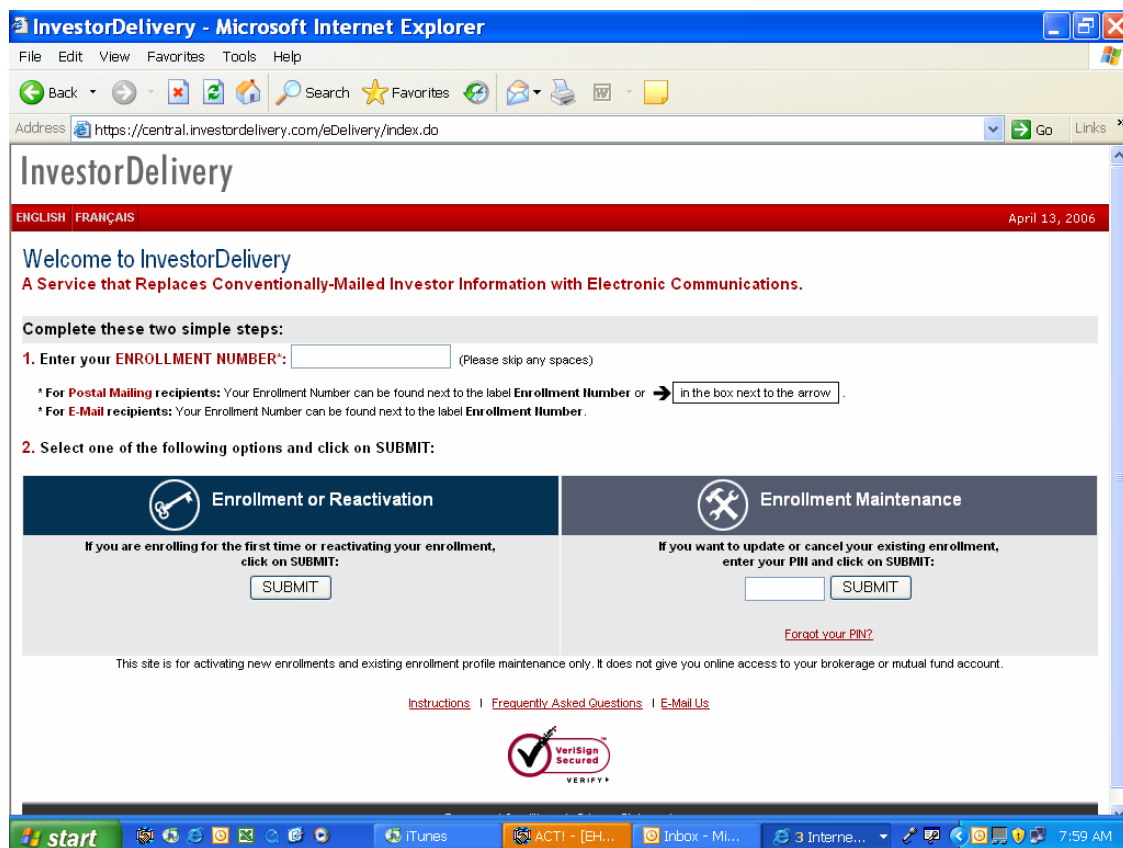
InvestorDelivery - Microsoft Internet Explorer

File Edit View Favorites Tools Help

Back Search Favorites

Address https://central.investordelivery.com/eDelivery/index.do Go Links

InvestorDelivery

ENGLISH FRANÇAIS April 13, 2006

Welcome to InvestorDelivery
A Service that Replaces Conventionally-Mailed Investor Information with Electronic Communications.

Complete these two simple steps:

1. Enter your ENROLLMENT NUMBER*: (Please skip any spaces)

* For Postal Mailing recipients: Your Enrollment Number can be found next to the label Enrollment Number or in the box next to the arrow.
* For E-Mail recipients: Your Enrollment Number can be found next to the label Enrollment Number.

2. Select one of the following options and click on SUBMIT:

| Enrollment or Reactivation | Enrollment Maintenance |
|---|---|
| If you are enrolling for the first time or reactivating your enrollment, click on SUBMIT: SUBMIT | If you want to update or cancel your existing enrollment, enter your PIN and click on SUBMIT: SUBMIT Forgot your PIN? |

This site is for activating new enrollments and existing enrollment profile maintenance only. It does not give you online access to your brokerage or mutual fund account.

Instructions | Frequently Asked Questions | E-Mail Us

VeriSign Secured VERIFY

start iTunes ACT! - [EH... Inbox - Mi... 3 Interne... 7:59 AM